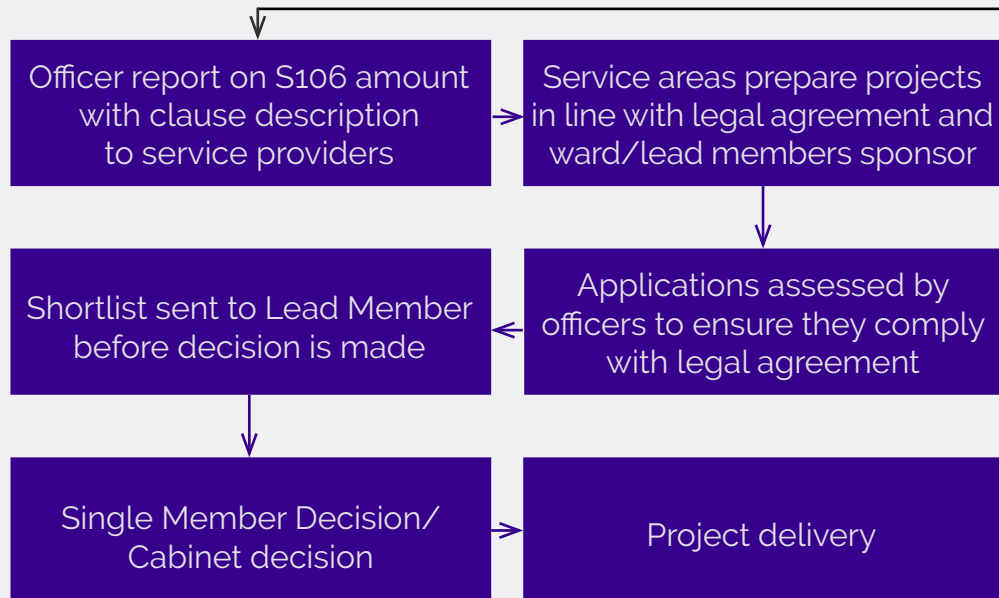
Officer report on S106 amount with clause description to service providers

Service areas prepare projects in line with legal agreement and ward/lead members sponsor

Applications assessed by officers to ensure they comply with legal agreement

Shortlist sent to Lead Member before decision is made

Single Member Decision/ Cabinet decision

Project delivery